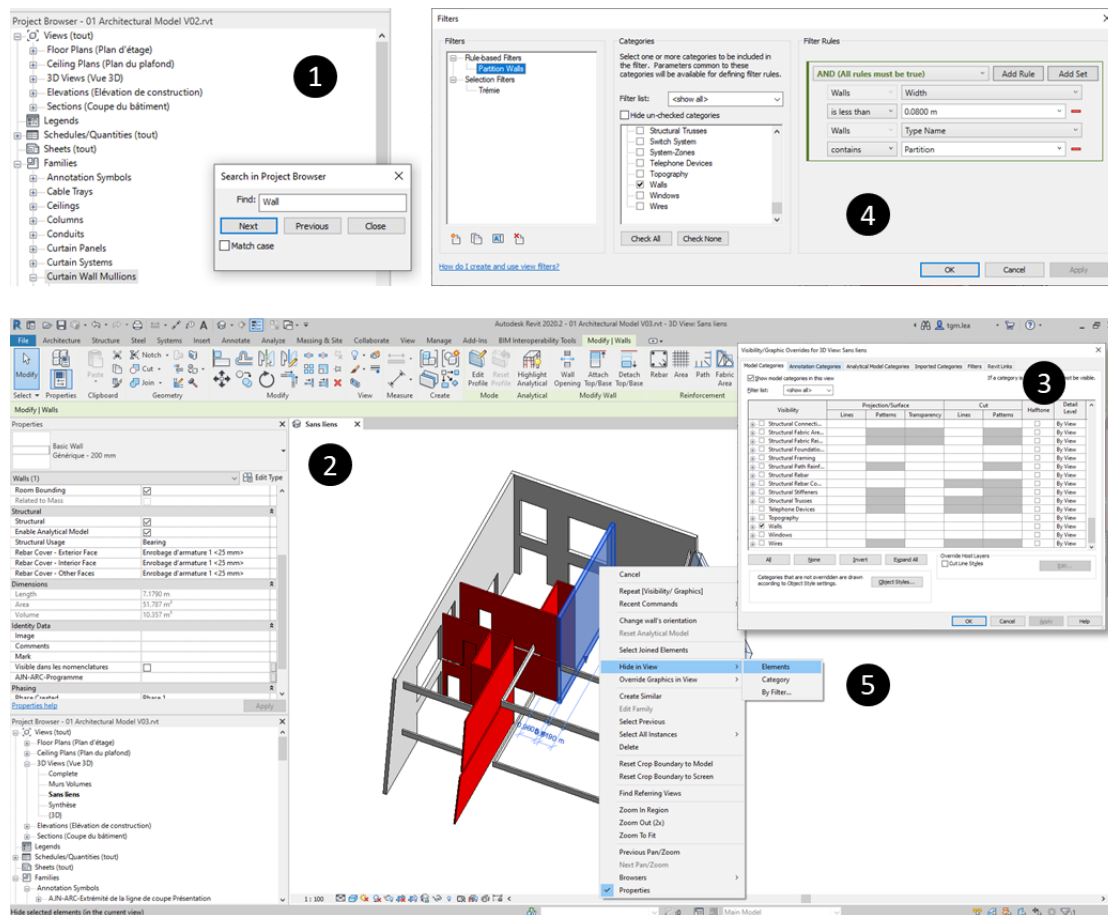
Project Browser - 01 Architectural Model V02.rvt
Views (tout)
Floor Plans (Plan d'étage)
Ceiling Plans (Plan du plafond)
3D Views (Vue 3D)
Elevations (Élévation de construction)
Sections (Coupe du bâtiment)
Legends
Schedules/Quantities (tout)
Sheets (tout)
Families
Annotation Symbols
Cable Trays
Ceilings
Columns
Conduits
Curtain Panels
Curtain Systems
Curtain Wall Mullions

1

Search in Project Browser
Find: Wall
Next
Previous
Close
Match case

Filters
Filters
Rule-based Filters
Partition Walls
Selection Filters
Trémie
Categories
Select one or more categories to be included in the filter. Parameters common to these categories will be available for defining filter rules.
Filter list: <show all>
Hide un-checked categories
Structural Trusses
Switch System
System-Zones
Telephone Devices
Topography
Walls
Windows
Wires
Check All
Check None
Filter Rules
AND (All rules must be true)
Add Rule
Add Set
Walls
Width
is less than
0.0800 m
Walls
Type Name
contains
Partition
4
How do I create and use view filters?
OK
Cancel
Apply

Autodesk Revit 2020.2 - 01 Architectural Model V03.rvt - 3D View: Sans liens
tgm.lea
File Architecture Structure Steel Systems Insert Annotate Analyze Massing & Site Collaborate View Manage Add-Ins BIM Interoperability Tools Modify | Walls
Modify
Paste
Cut
Join
Notch
Edit Profile
Reset Profile
Highlight Analytical
Wall Opening
Attach Top/Base
Detach Top/Base
Rebar Area Path Fabric Area
Select Properties Clipboard Geometry Modify View Measure Create Mode Analytical Modify Wall Reinforcement
Modify | Walls

Properties
Basic Wall
Générique - 200 mm
Walls (1)
Edit Type
Room Bounding
Related to Mass
Structural
Structural
Enable Analytical Model
Structural Usage Bearing
Rebar Cover - Exterior Face Enrobage d'armature 1 <25 mm>
Rebar Cover - Interior Face Enrobage d'armature 1 <25 mm>
Rebar Cover - Other Faces Enrobage d'armature 1 <25 mm>
Dimensions
Length 7.1790 m
Area 51.787 m²
Volume 10.357 m³
Identity Data
Image
Comments
Mark
Visible dans les nomenclatures
AJN-ARC-Programme
Phasing
Phase Created Phase 1
Properties help
Apply

Project Browser - 01 Architectural Model V03.rvt
Views (tout)
Floor Plans (Plan d'étage)
Ceiling Plans (Plan du plafond)
3D Views (Vue 3D)
Complete
Murs Volumes
Sans liens
Synthèse
{3D}
Elevations (Élévation de construction)
Sections (Coupe du bâtiment)
Legends
Schedules/Quantities (tout)
Sheets (tout)
Families
Annotation Symbols
AJN-ARC-Extrémité de la ligne de coupe Présentation
Hide selected elements (in the current view)

Sans liens
2
1 : 100
Main Model

Cancel
Repeat [Visibility/ Graphics]
Recent Commands
Change wall's orientation
Reset Analytical Model
Select Joined Elements
Hide in View
Override Graphics in View
Create Similar
Edit Family
Select Previous
Select All Instances
Delete
Reset Crop Boundary to Model
Reset Crop Boundary to Screen
Find Referring Views
Zoom In Region
Zoom Out (2x)
Zoom To Fit
Previous Pan/Zoom
Next Pan/Zoom
Browsers
Properties
Elements
Category
By Filter...
5

Visibility/Graphic Overrides for 3D View: Sans liens
Model Categories Annotation Categories Analytical Model Categories Imported Categories Filters Revit Links
Show model categories in this view
If a category is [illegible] not be visible.
Filter list: <show all>
3
| Visibility | Projection/Surface Lines | Patterns | Transparency | Cut Lines | Patterns | Halftone | Detail Level |
|---|---|---|---|---|---|---|---|
| Structural Connecti... | | | | | | | By View |
| Structural Fabric Are... | | | | | | | By View |
| Structural Fabric Rei... | | | | | | | By View |
| Structural Foundatio... | | | | | | | By View |
| Structural Framing | | | | | | | By View |
| Structural Path Reinf... | | | | | | | By View |
| Structural Rebar | | | | | | | By View |
| Structural Rebar Co... | | | | | | | By View |
| Structural Stiffeners | | | | | | | By View |
| Structural Trusses | | | | | | | By View |
| Telephone Devices | | | | | | | By View |
| Topography | | | | | | | By View |
| Walls | | | | | | | By View |
| Windows | | | | | | | By View |
| Wires | | | | | | | By View |
All None Invert Expand All
Override Host Layers
Cut Line Styles
Edit...
Categories that are not overridden are drawn according to Object Style settings.
Object Styles...
OK Cancel Apply Help